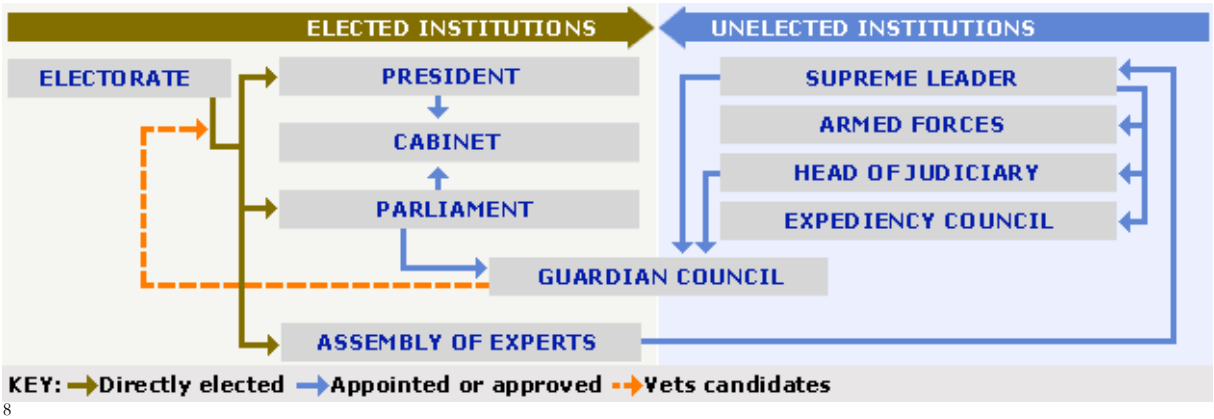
ELECTED INSTITUTIONS

UNELECTED INSTITUTIONS

ELECTORATE

PRESIDENT

CABINET

PARLIAMENT

SUPREME LEADER

ARMED FORCES

HEAD OF JUDICIARY

EXPEDIENCY COUNCIL

GUARDIAN COUNCIL

ASSEMBLY OF EXPERTS

KEY: Directly elected Appointed or approved Vets candidates

8